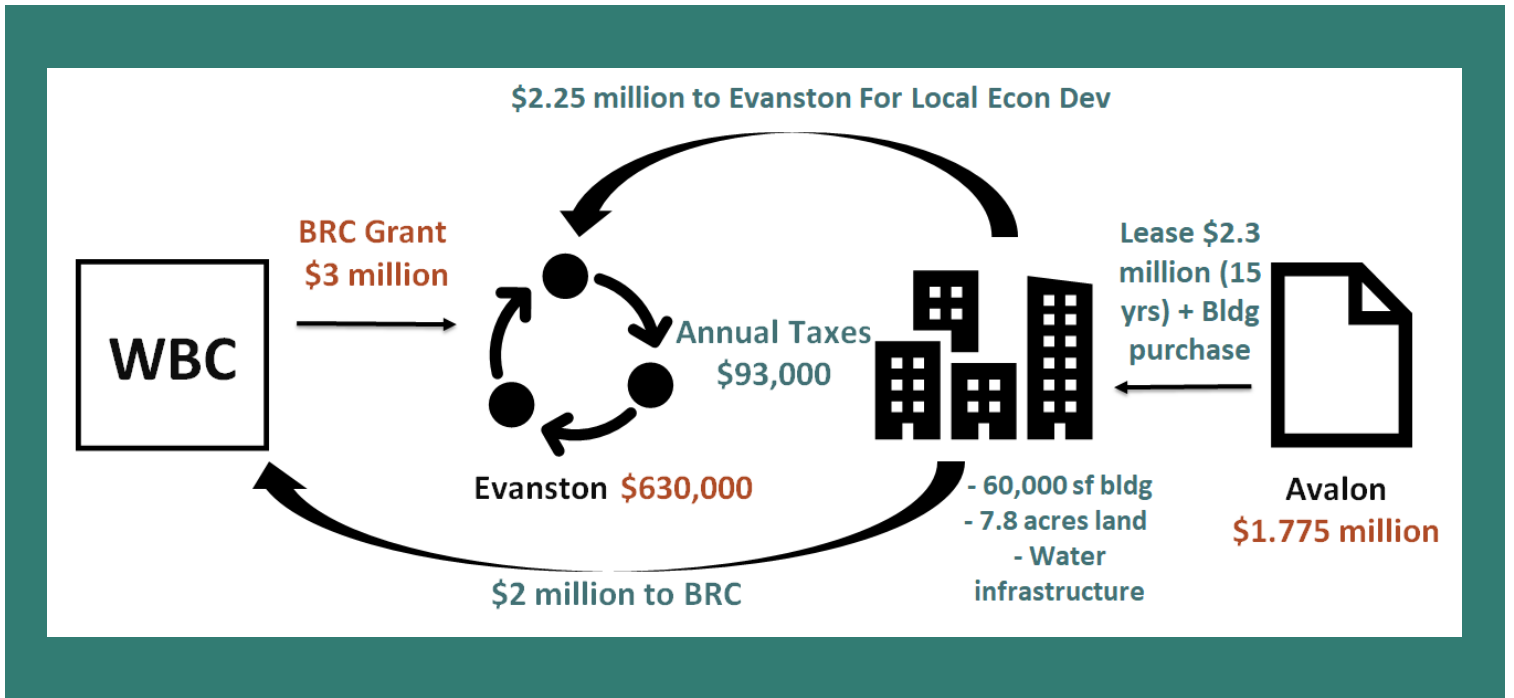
$2.25 million to Evanston For Local Econ Dev

BRC Grant
$3 million

WBC

Annual Taxes
$93,000

Lease $2.3 million (15 yrs) + Bldg purchase

Evanston $630,000

- 60,000 sf bldg
- 7.8 acres land
- Water infrastructure

Avalon
$1.775 million

$2 million to BRC